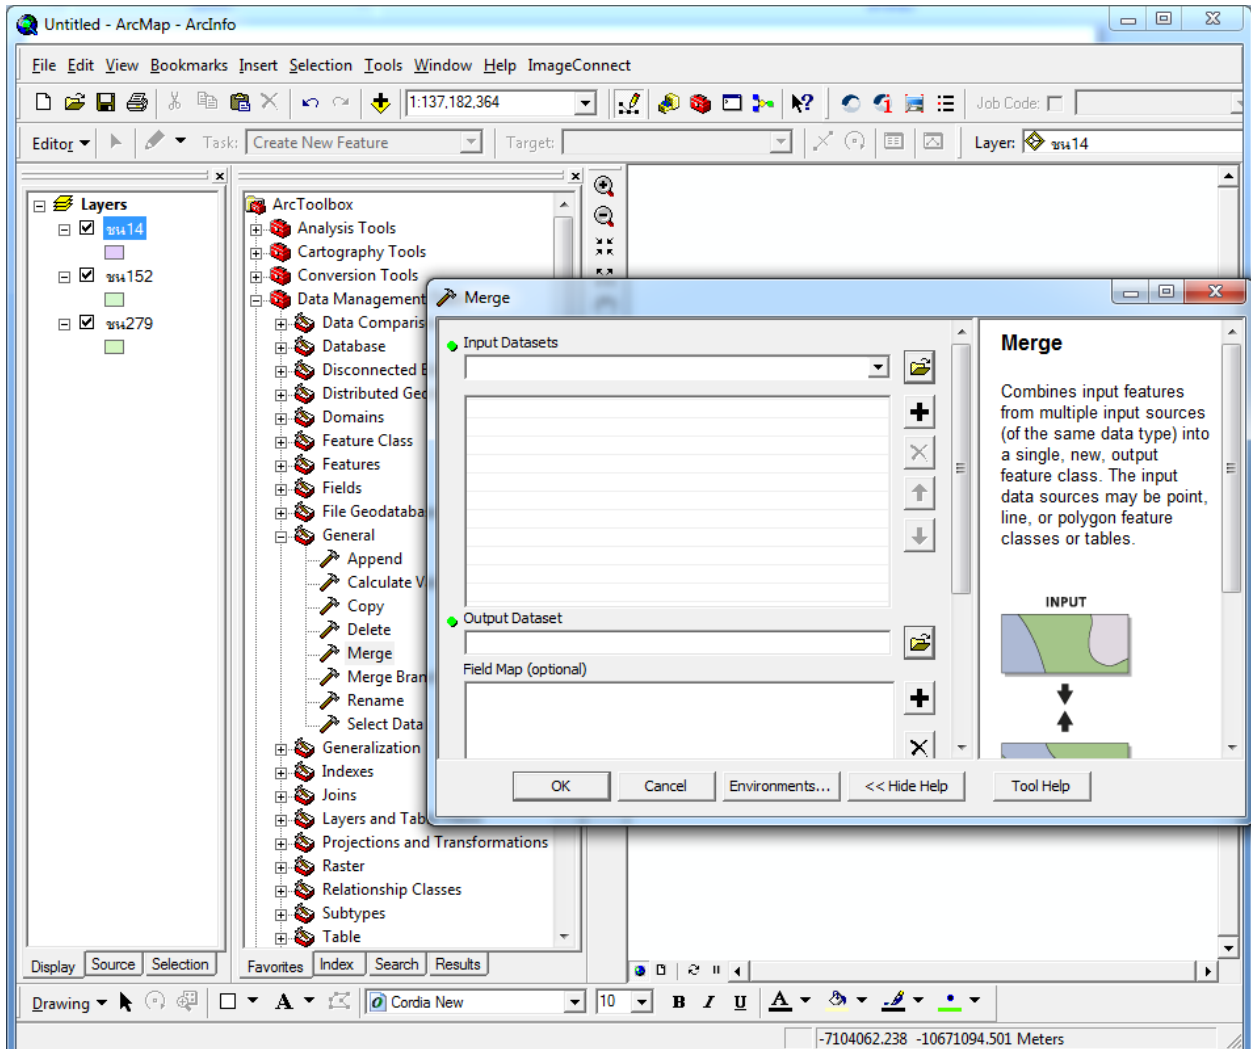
Untitled - ArcMap - ArcInfo

File Edit View Bookmarks Insert Selection Tools Window Help ImageConnect

1:137,182,364

Job Code:

Editor Task: Create New Feature Target: Layer: ชน14

Layers
ชน14
ชน152
ชน279

ArcToolbox
Analysis Tools
Cartography Tools
Conversion Tools
Data Management
Data Comparis
Database
Disconnected E
Distributed Ge
Domains
Feature Class
Features
Fields
File Geodataba
General
Append
Calculate V
Copy
Delete
Merge
Merge Bran
Rename
Select Data
Generalization
Indexes
Joins
Layers and Tab
Projections and Transformations
Raster
Relationship Classes
Subtypes
Table

Merge

Input Datasets

Output Dataset

Field Map (optional)

Merge

Combines input features from multiple input sources (of the same data type) into a single, new, output feature class. The input data sources may be point, line, or polygon feature classes or tables.

INPUT

OK Cancel Environments... << Hide Help Tool Help

Display Source Selection

Favorites Index Search Results

Drawing Cordia New 10 B I U

-7104062.238 -10671094.501 Meters